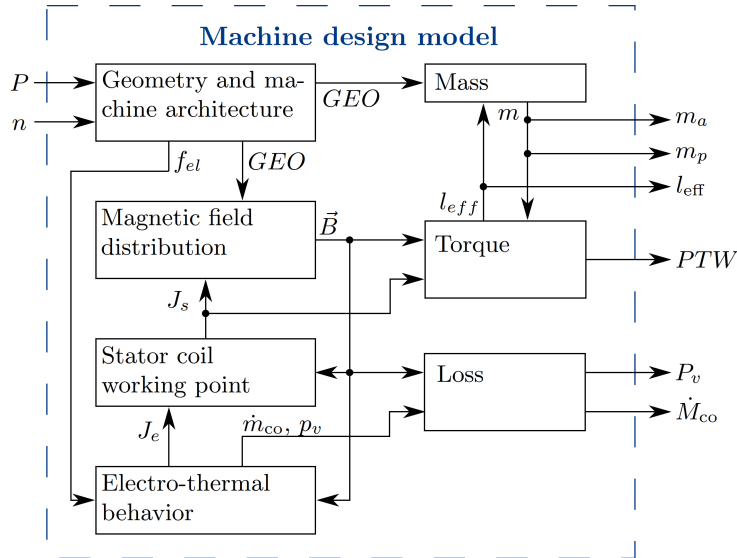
Machine design model

$P$

$n$

Geometry and machine architecture

$GEO$

Mass

$m$

$m_a$

$m_p$

$l_{\text{eff}}$

$f_{el}$

$GEO$

$l_{eff}$

Magnetic field distribution

$\vec{B}$

Torque

$PTW$

$J_s$

Stator coil working point

Loss

$P_v$

$\dot{M}_{\text{co}}$

$\dot{m}_{\text{co}}, p_v$

$J_e$

Electro-thermal behavior